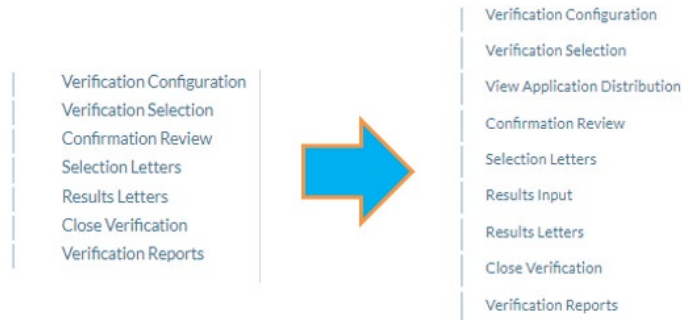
Verification Configuration
Verification Selection
Confirmation Review
Selection Letters
Results Letters
Close Verification
Verification Reports

Verification Configuration
Verification Selection
View Application Distribution
Confirmation Review
Selection Letters
Results Input
Results Letters
Close Verification
Verification Reports